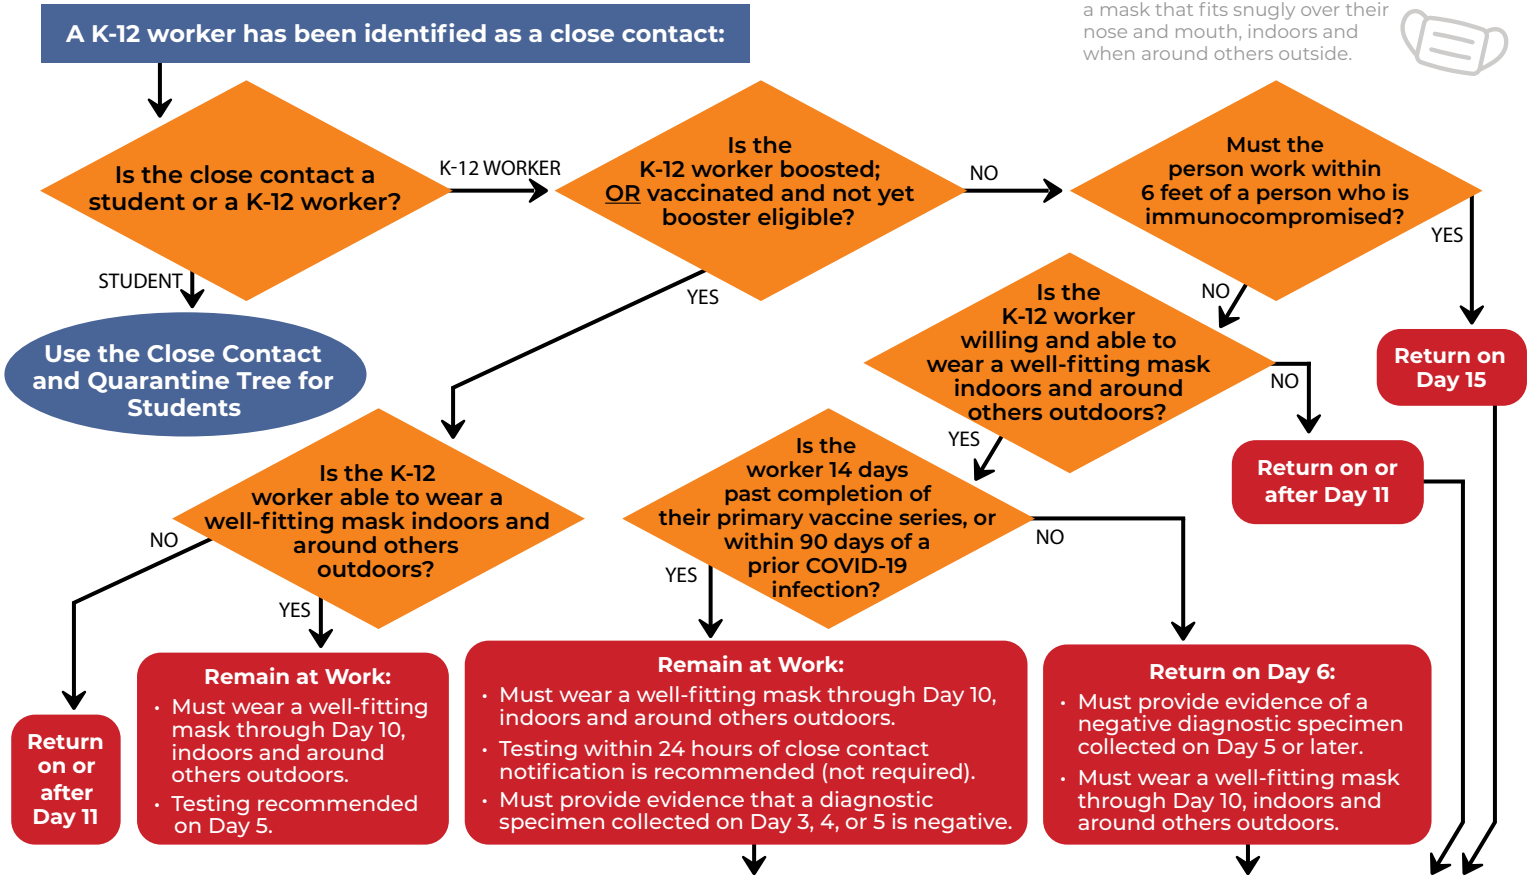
a mask that fits snugly over their nose and mouth, indoors and when around others outside.

A K-12 worker has been identified as a close contact:

Is the close contact a student or a K-12 worker?

K-12 WORKER

STUDENT

Use the Close Contact and Quarantine Tree for Students

Is the K-12 worker boosted; OR vaccinated and not yet booster eligible?

NO

YES

Must the person work within 6 feet of a person who is immunocompromised?

YES

NO

Return on Day 15

Is the K-12 worker willing and able to wear a well-fitting mask indoors and around others outdoors?

NO

Return on or after Day 11

YES

Is the K-12 worker able to wear a well-fitting mask indoors and around others outdoors?

NO

YES

Is the worker 14 days past completion of their primary vaccine series, or within 90 days of a prior COVID-19 infection?

YES

NO

Return on or after Day 11

Remain at Work:
• Must wear a well-fitting mask through Day 10, indoors and around others outdoors.
• Testing recommended on Day 5.

Remain at Work:
• Must wear a well-fitting mask through Day 10, indoors and around others outdoors.
• Testing within 24 hours of close contact notification is recommended (not required).
• Must provide evidence that a diagnostic specimen collected on Day 3, 4, or 5 is negative.

Return on Day 6:
• Must provide evidence of a negative diagnostic specimen collected on Day 5 or later.
• Must wear a well-fitting mask through Day 10, indoors and around others outdoors.